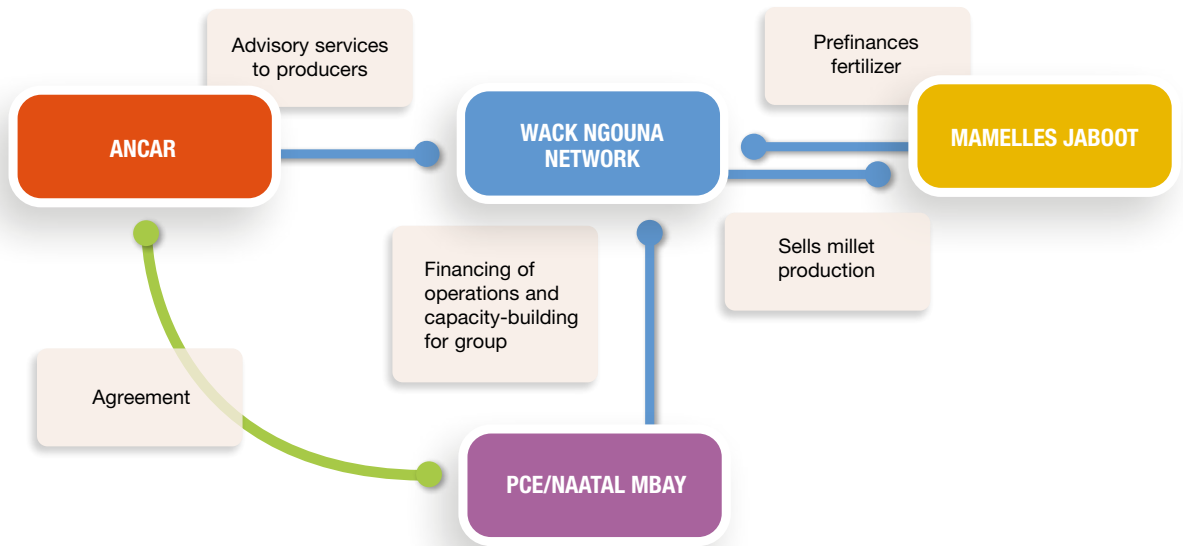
Advisory services to producers

ANCAR

WACK NGOUNA NETWORK

Prefinances fertilizer

MAMELLES JABOOT

Sells millet production

Financing of operations and capacity-building for group

Agreement

PCE/NAATAL MBAY